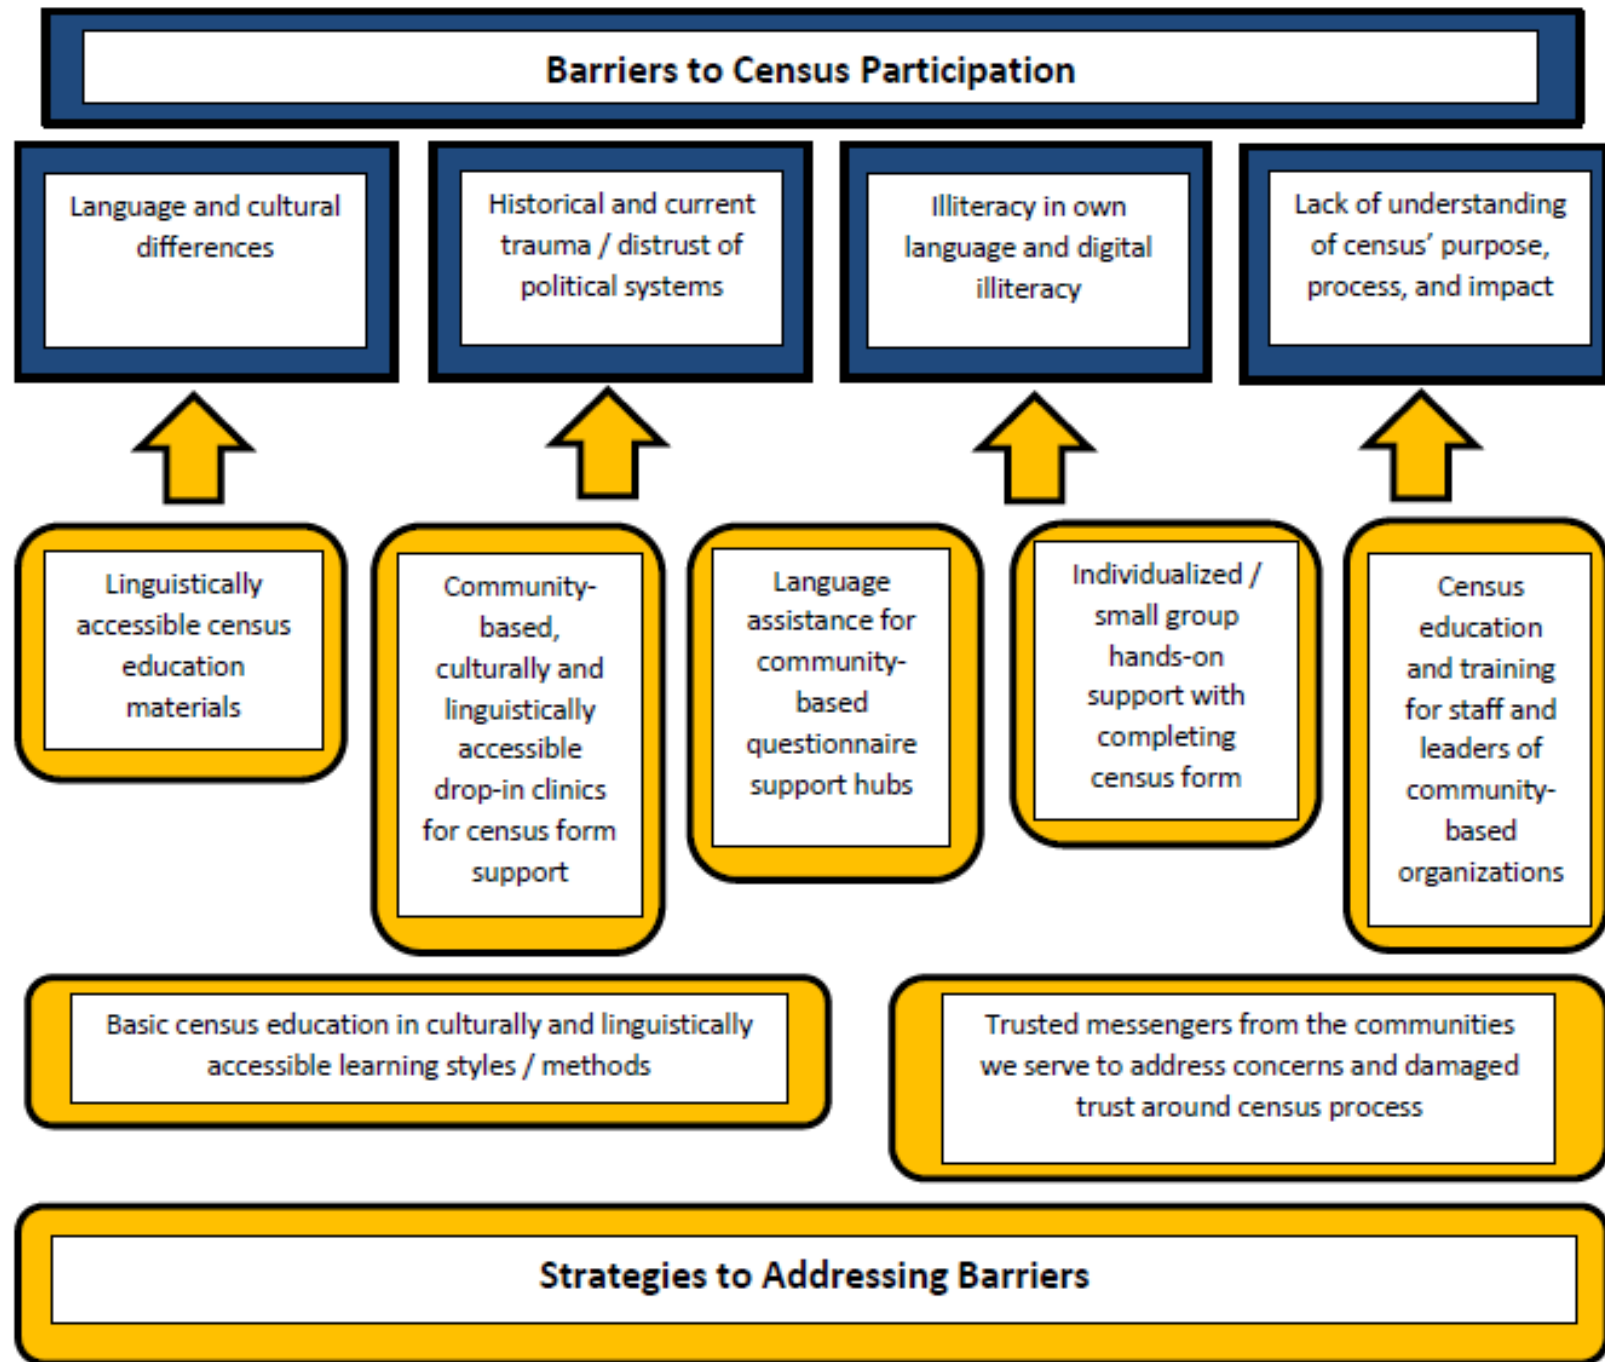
Barriers to Census Participation

Language and cultural differences

Historical and current trauma / distrust of political systems

Illiteracy in own language and digital illiteracy

Lack of understanding of census' purpose, process, and impact

Linguistically accessible census education materials

Community-based, culturally and linguistically accessible drop-in clinics for census form support

Language assistance for community-based questionnaire support hubs

Individualized / small group hands-on support with completing census form

Census education and training for staff and leaders of community-based organizations

Basic census education in culturally and linguistically accessible learning styles / methods

Trusted messengers from the communities we serve to address concerns and damaged trust around census process

Strategies to Addressing Barriers